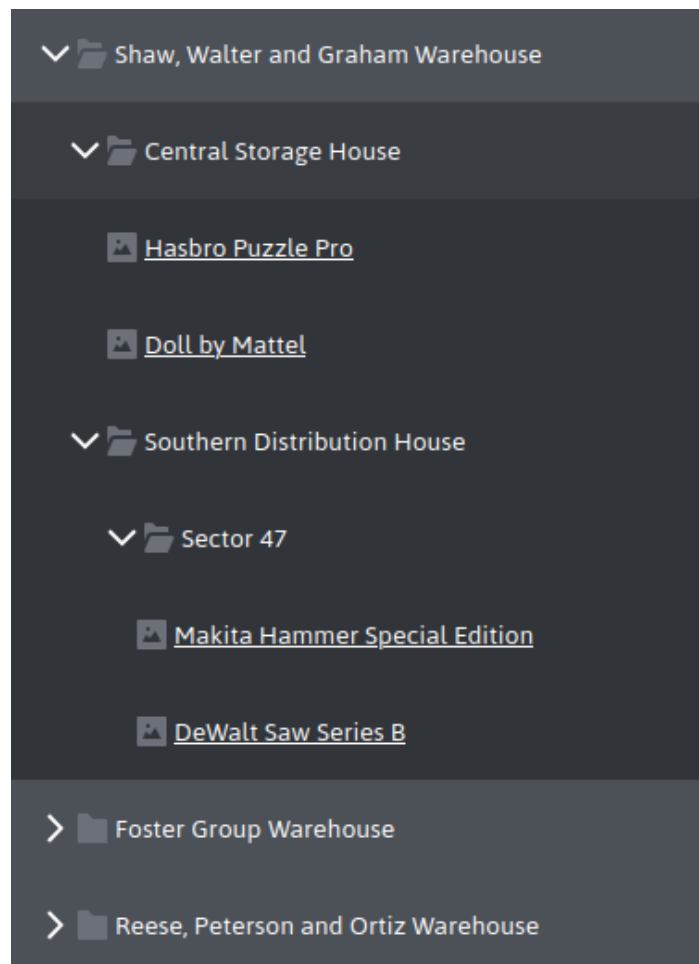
Shaw, Walter and Graham Warehouse

Central Storage House

Hasbro Puzzle Pro

Doll by Mattel

Southern Distribution House

Sector 47

Makita Hammer Special Edition

DeWalt Saw Series B

Foster Group Warehouse

Reese, Peterson and Ortiz Warehouse